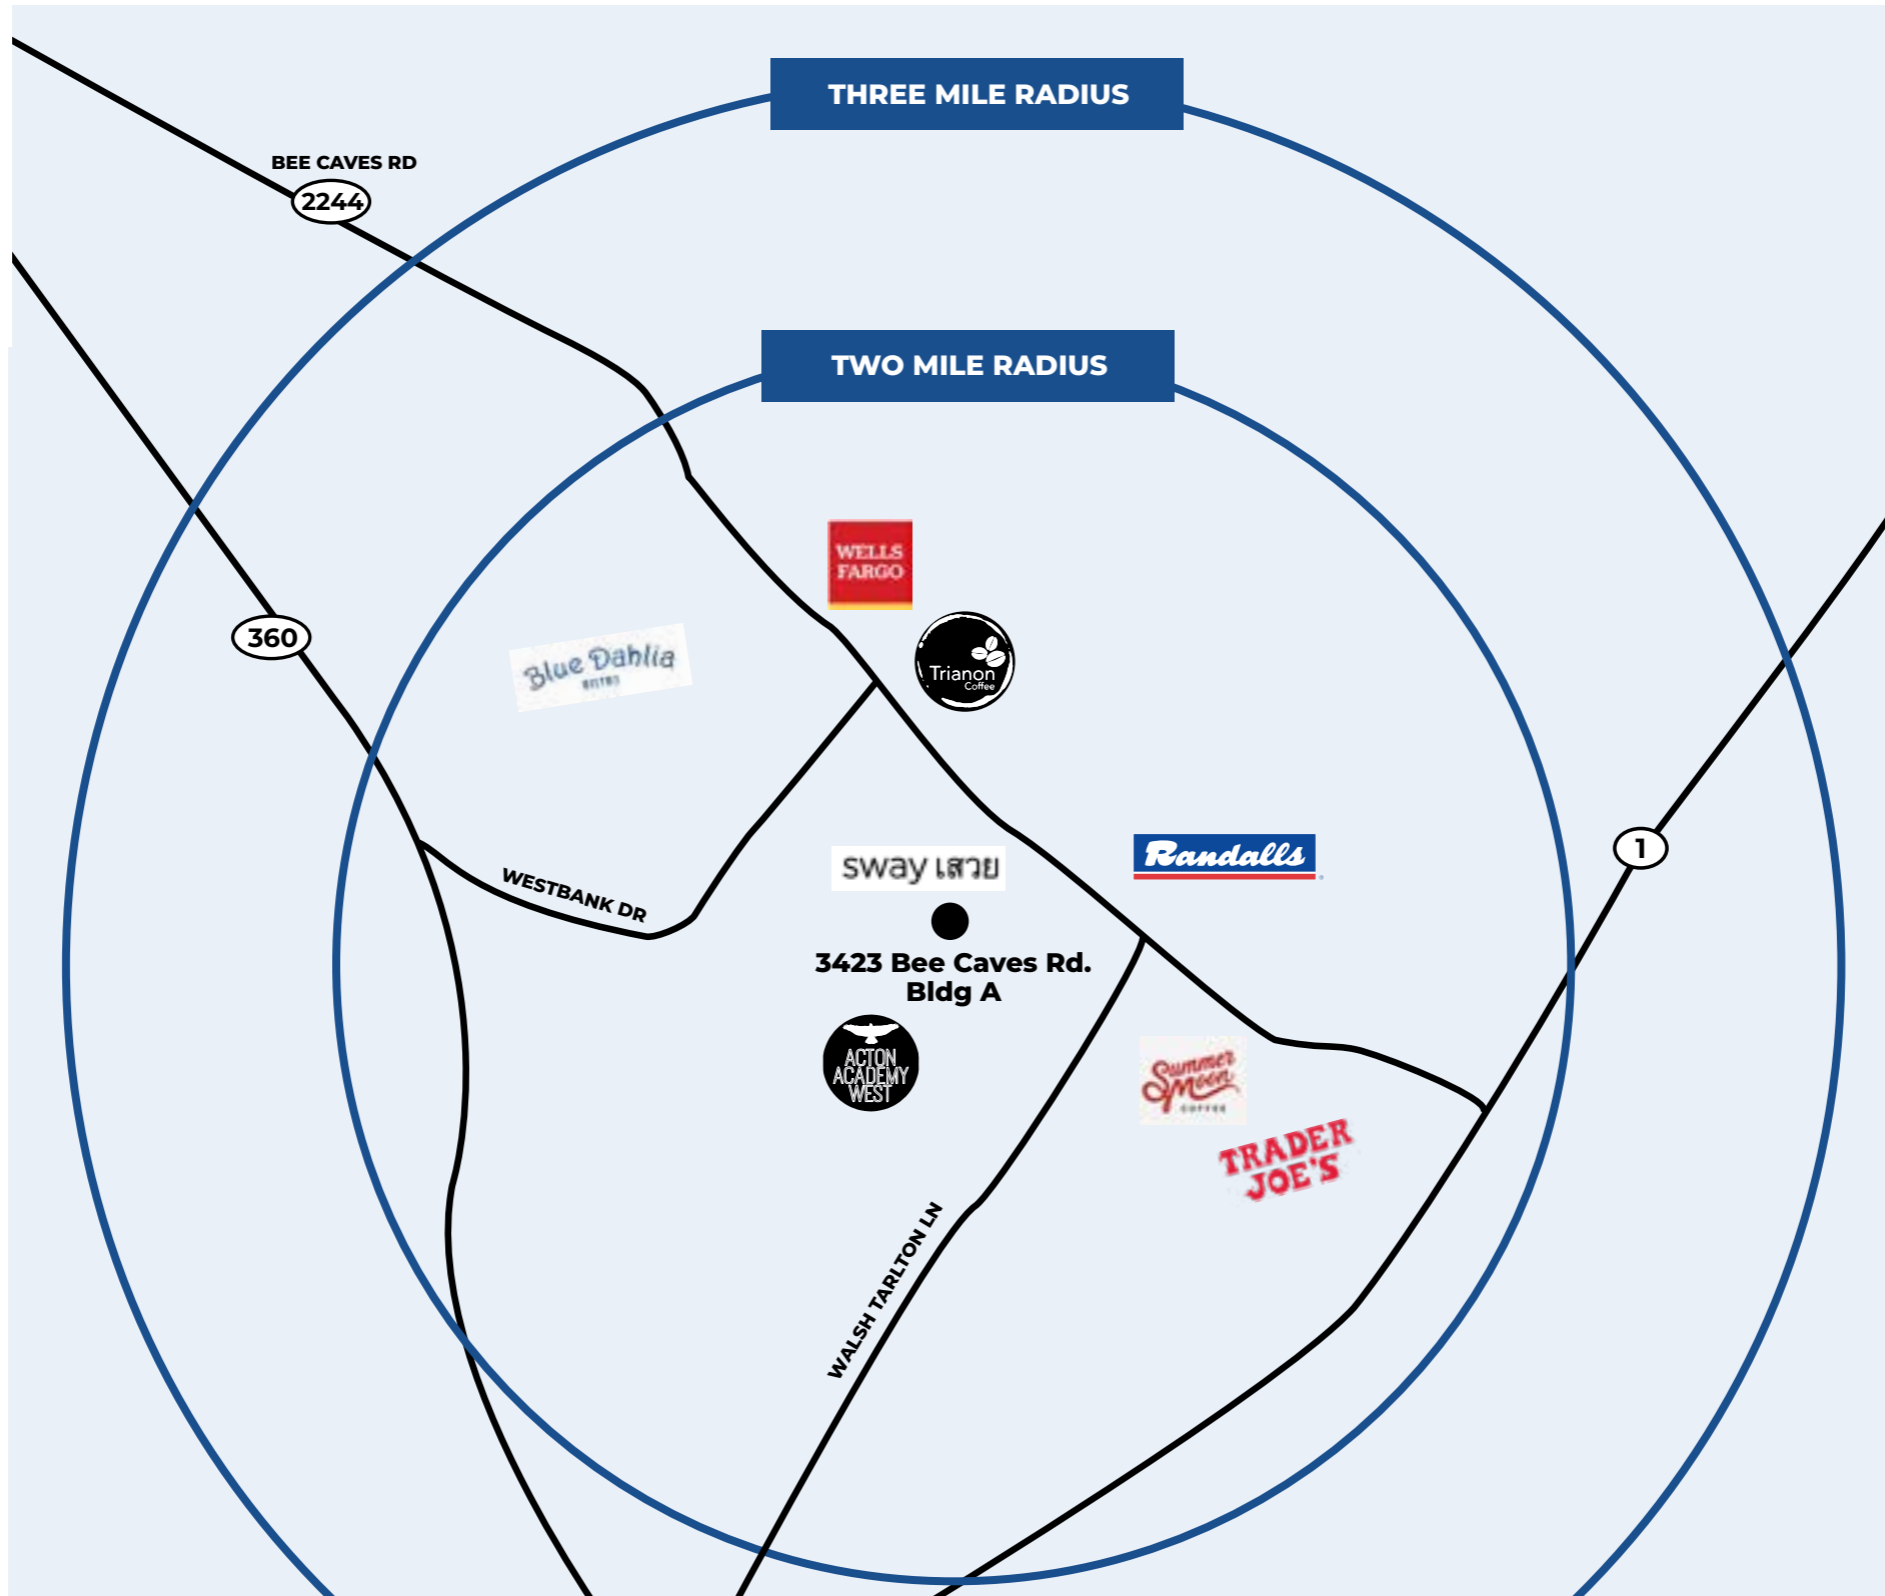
THREE MILE RADIUS

BEE CAVES RD

2244

TWO MILE RADIUS

WELLS FARGO

Trianon Coffee

Blue Dahlia BISTRO

360

Randalls

1

sway เสวย

WESTBANK DR

3423 Bee Caves Rd. Bldg A

ACTON ACADEMY WEST

Summer Moon COFFEE

TRADER JOE'S

WALSH TARLTON LN